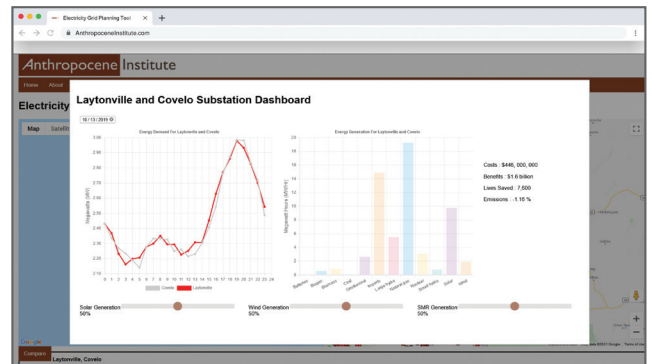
Electricity Grid Planning Tool ×  +

Anthropoceneinstitute.com

Anthropocene Institute

Home  About

Electricity

Map  Satelli

Laytonville and Covelo Substation Dashboard

10 / 13 / 2019

Energy Demand For Laytonville and Covelo

Megawatts (MW)

2.95
2.90
2.85
2.80
2.75
2.70
2.65
2.60
2.55
2.50
2.45
2.40
2.35
2.30
2.25
2.20
2.15

0 1 2 3 4 5 6 7 8 9 10 11 12 13 14 15 16 17 18 19 20 21 22 23 24

Covelo  Laytonville

Energy Generation For Laytonville and Covelo

Megawatt Hours (MWH)

20
18
16
14
12
10
8
6
4
2
0

Batteries  Biogas  Biomass  Coal  Geothermal  Imports  Large hydro  Natural gas  Nuclear  Small hydro  Solar  Wind

Costs : $446,000,000

Benefits : $1.6 billion

Lives Saved : 7,500

Emissions : 1.15 %

Solar Generation
50%

Wind Generation
50%

SMR Generation
50%

Google

Compare

Laytonville, Covelo